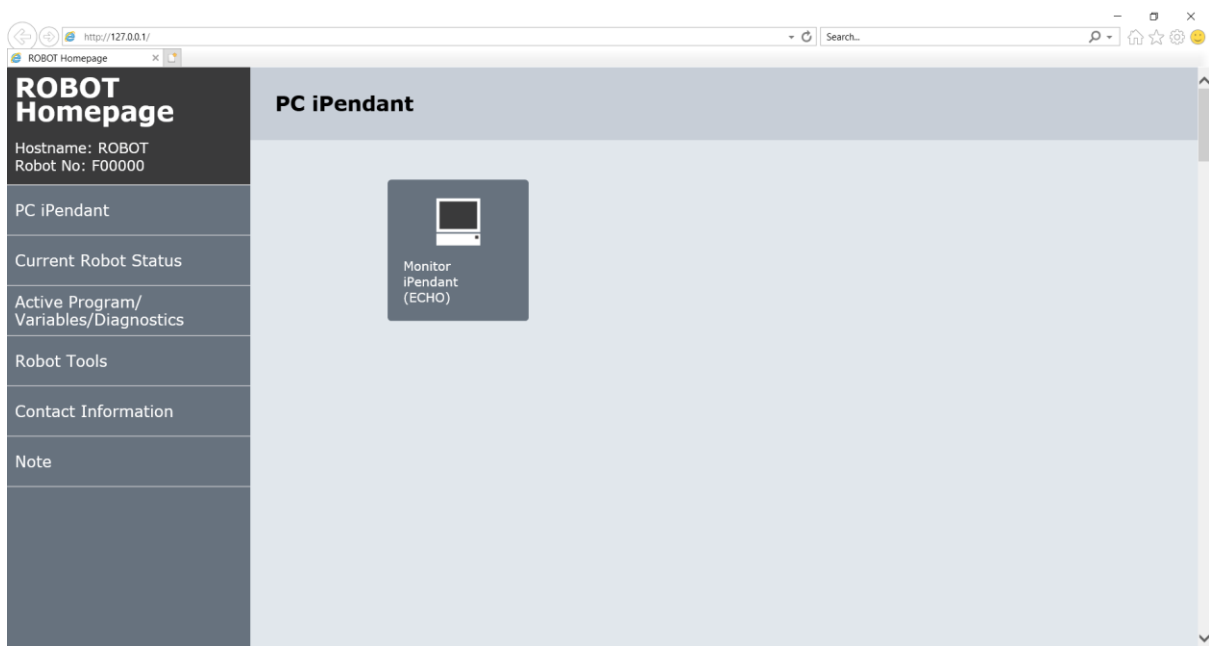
http://127.0.0.1/

Search...

ROBOT Homepage

ROBOT Homepage

Hostname: ROBOT
Robot No: F00000

PC iPendant

Current Robot Status

Active Program/ Variables/Diagnostics

Robot Tools

Contact Information

Note

PC iPendant

Monitor iPendant (ECHO)